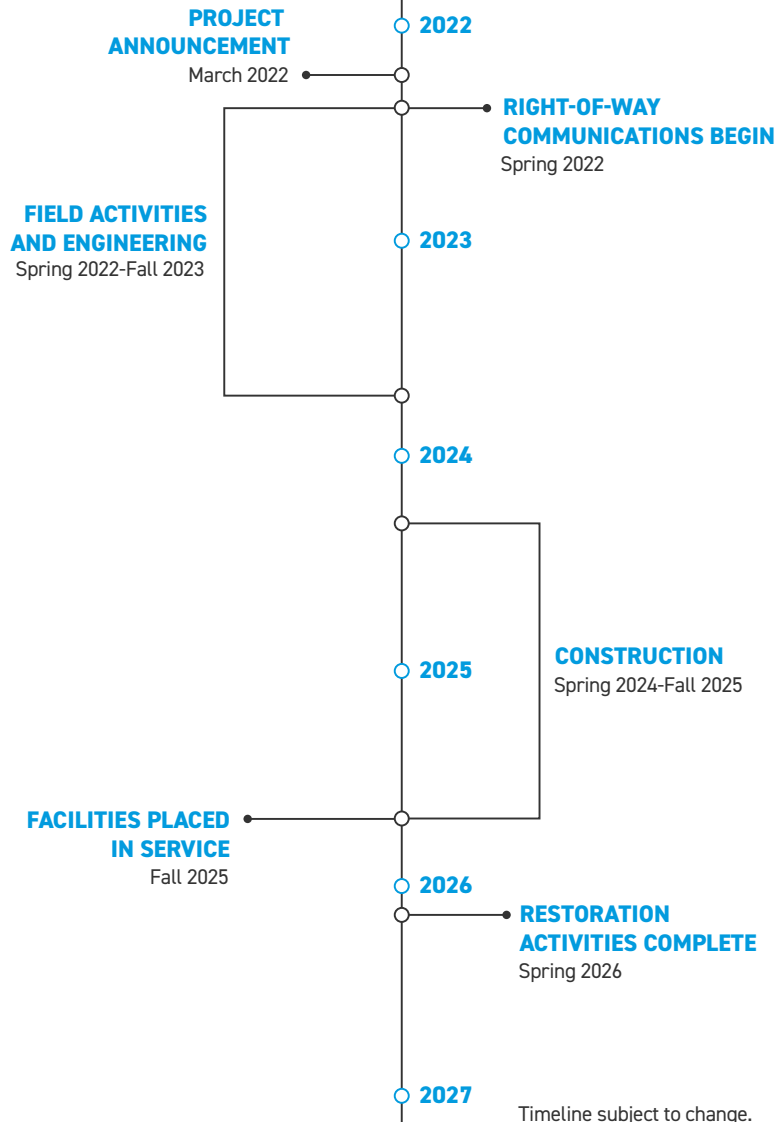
PROJECT ANNOUNCEMENT
March 2022

2022

RIGHT-OF-WAY COMMUNICATIONS BEGIN
Spring 2022

FIELD ACTIVITIES AND ENGINEERING
Spring 2022-Fall 2023

2023

2024

2025

CONSTRUCTION
Spring 2024-Fall 2025

FACILITIES PLACED IN SERVICE
Fall 2025

2026

RESTORATION ACTIVITIES COMPLETE
Spring 2026

2027

Timeline subject to change.